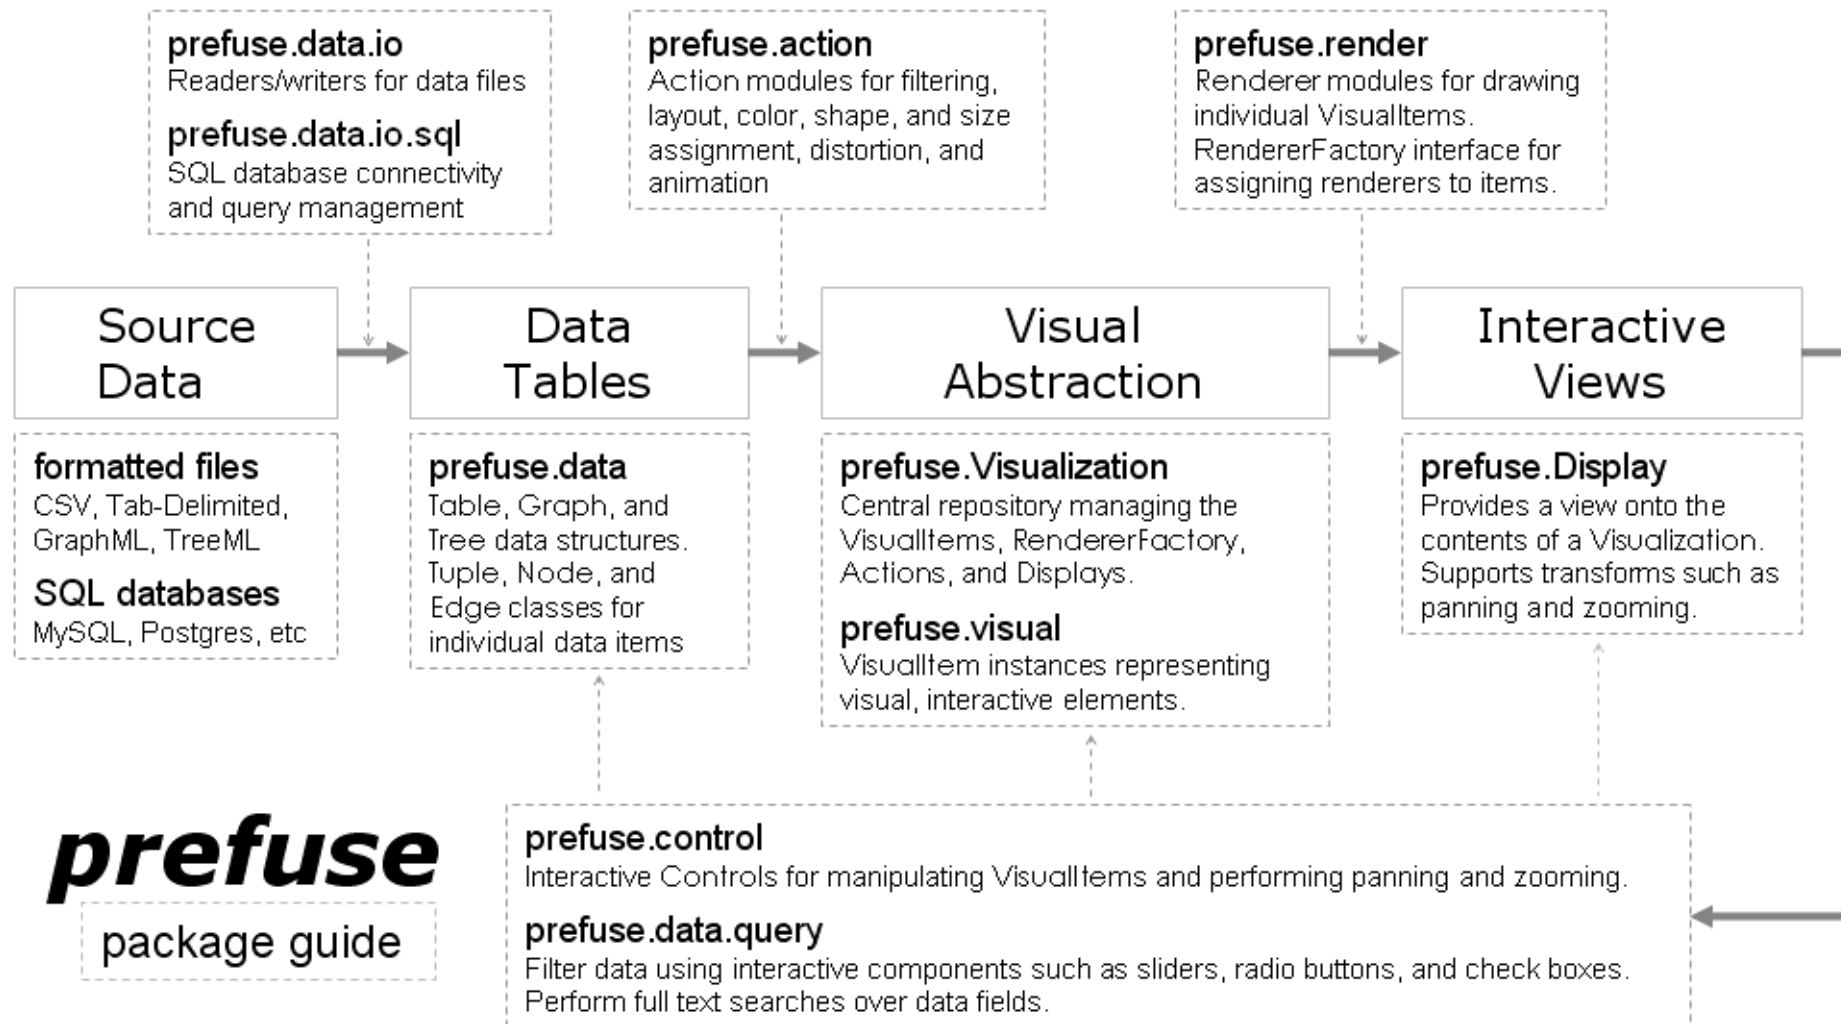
prefuse.data.io
Readers/writers for data files

prefuse.data.io.sql
SQL database connectivity and query management

prefuse.action
Action modules for filtering, layout, color, shape, and size assignment, distortion, and animation

prefuse.render
Renderer modules for drawing individual VisualItems. RendererFactory interface for assigning renderers to items.

Source Data

Data Tables

Visual Abstraction

Interactive Views

formatted files
CSV, Tab-Delimited, GraphML, TreeML

SQL databases
MySQL, Postgres, etc

prefuse.data
Table, Graph, and Tree data structures. Tuple, Node, and Edge classes for individual data items

prefuse.Visualization
Central repository managing the VisualItems, RendererFactory, Actions, and Displays.

prefuse.visual
VisualItem instances representing visual, interactive elements.

prefuse.Display
Provides a view onto the contents of a Visualization. Supports transforms such as panning and zooming.

prefuse
package guide

prefuse.control
Interactive Controls for manipulating VisualItems and performing panning and zooming.

prefuse.data.query
Filter data using interactive components such as sliders, radio buttons, and check boxes. Perform full text searches over data fields.